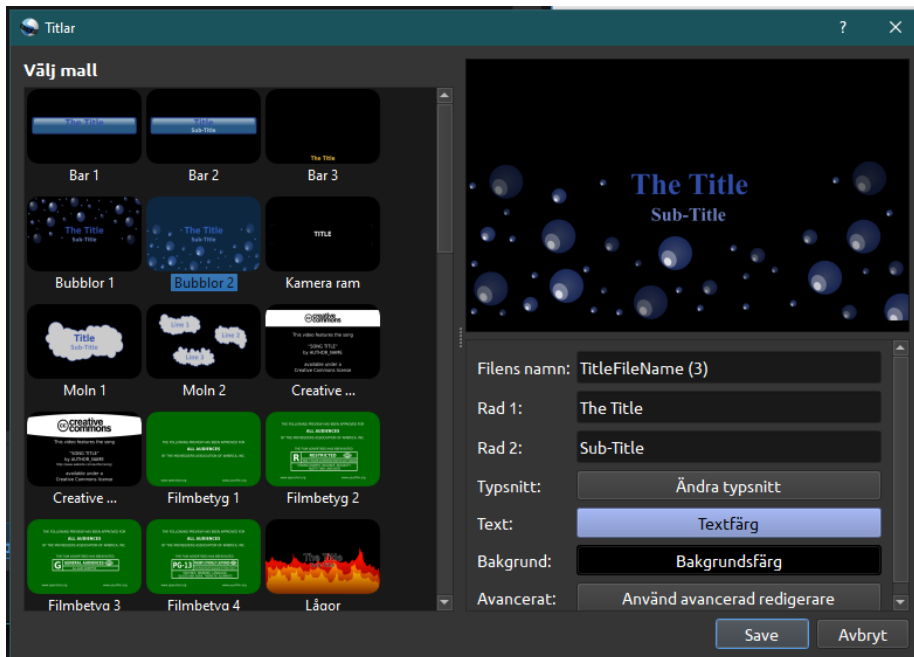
Titlar

?

Välj mall

The Title

Bar 1

The Title
Sub-Title

Bar 2

The Title

Bar 3

The Title
Sub-Title

Bubblor 1

The Title
Sub-Title

Bubblor 2

TITLE

Kamera ram

Title
Sub-Title

Moln 1

Line 1
Line 2
Line 3

Moln 2

creative commons
This video features the song
"SONG TITLE"
by AUTHOR_NAME
available under a
Creative Commons license

Creative ...

creative commons
This video features the song
"SONG TITLE"
by AUTHOR_NAME
available under a
Creative Commons license

Creative ...

THE FOLLOWING PREVIEW HAS BEEN APPROVED FOR
ALL AUDIENCES
BY THE MOTION PICTURE ASSOCIATION OF AMERICA, INC.

Filmbetyg 1

R RESTRICTED

Filmbetyg 2

ALL AUDIENCES
G GENERAL AUDIENCES

Filmbetyg 3

ALL AUDIENCES
PG-13

Filmbetyg 4

The Title

Lågor

The Title
Sub-Title

Filens namn: TitleFileName (3)

Rad 1: The Title

Rad 2: Sub-Title

Typsnitt: Ändra typsnitt

Text: Textfärg

Bakgrund: Bakgrundsfärg

Avancerat: Använd avancerad redigerare

Save

Avbryt